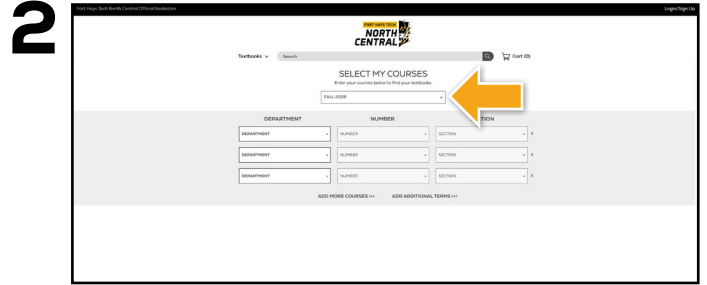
2

Fort Hays Tech North Central Official Bookstore

Login/Sign Up

FORT HAYS TECH
NORTH CENTRAL

Textbooks
Search

Cart (0)

SELECT MY COURSES
Enter your courses below to find your textbooks.

FALL 2026

DEPARTMENT
NUMBER
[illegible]TION

| DEPARTMENT | NUMBER | SECTION | X |
|---|---|---|---|
| DEPARTMENT | NUMBER | SECTION | X |
| DEPARTMENT | NUMBER | SECTION | X |

ADD MORE COURSES >>
ADD ADDITIONAL TERMS >>